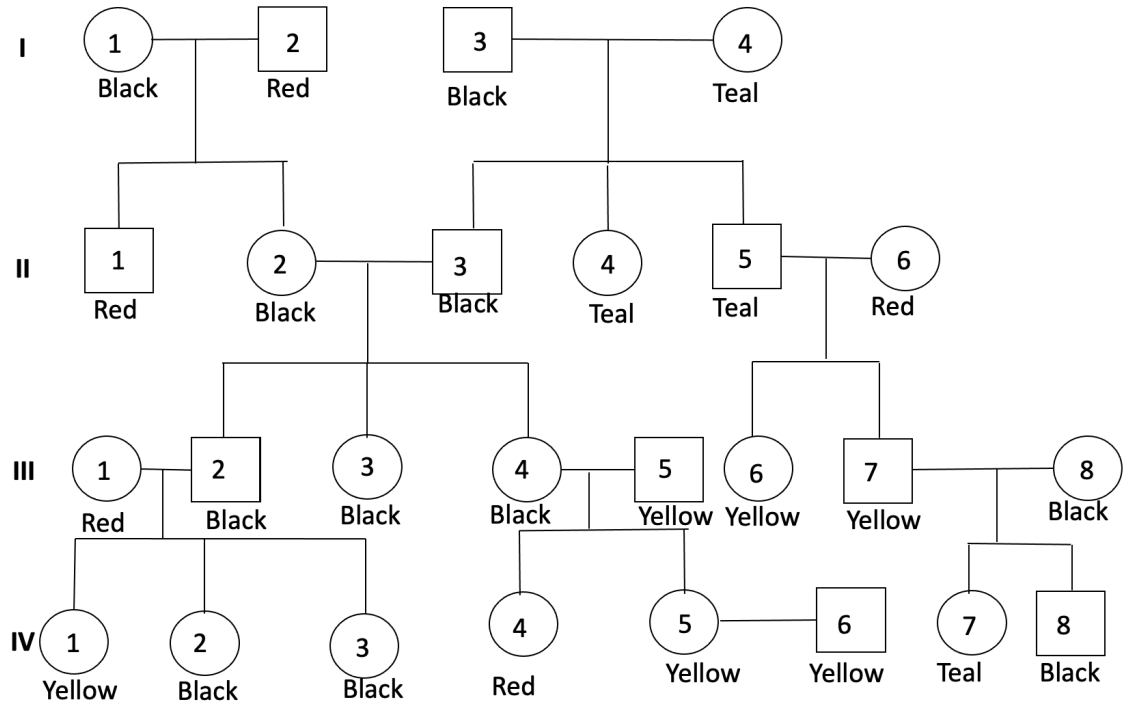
I
1
Black
2
Red
3
Black
4
Teal

II
1
Red
2
Black
3
Black
4
Teal
5
Teal
6
Red

III
1
Red
2
Black
3
Black
4
Black
5
Yellow
6
Yellow
7
Yellow
8
Black

IV
1
Yellow
2
Black
3
Black
4
Red
5
Yellow
6
Yellow
7
Teal
8
Black